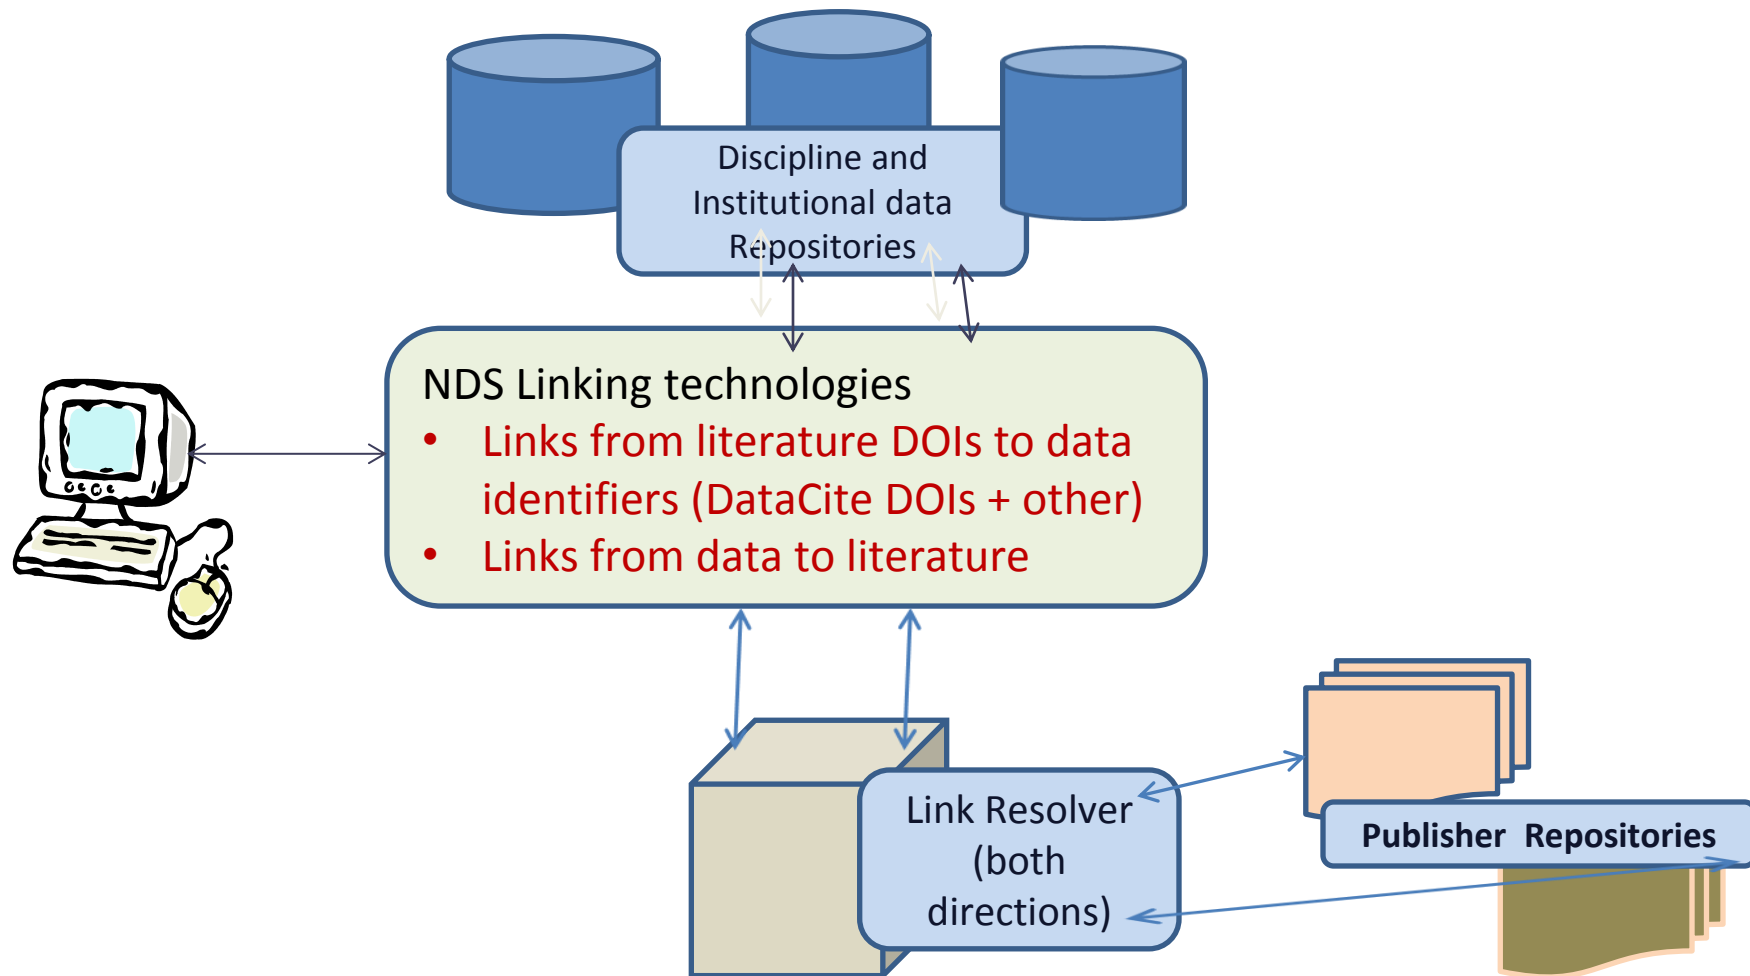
Discipline and Institutional data Repositories

NDS Linking technologies
• Links from literature DOIs to data identifiers (DataCite DOIs + other)
• Links from data to literature

Link Resolver (both directions)

Publisher Repositories